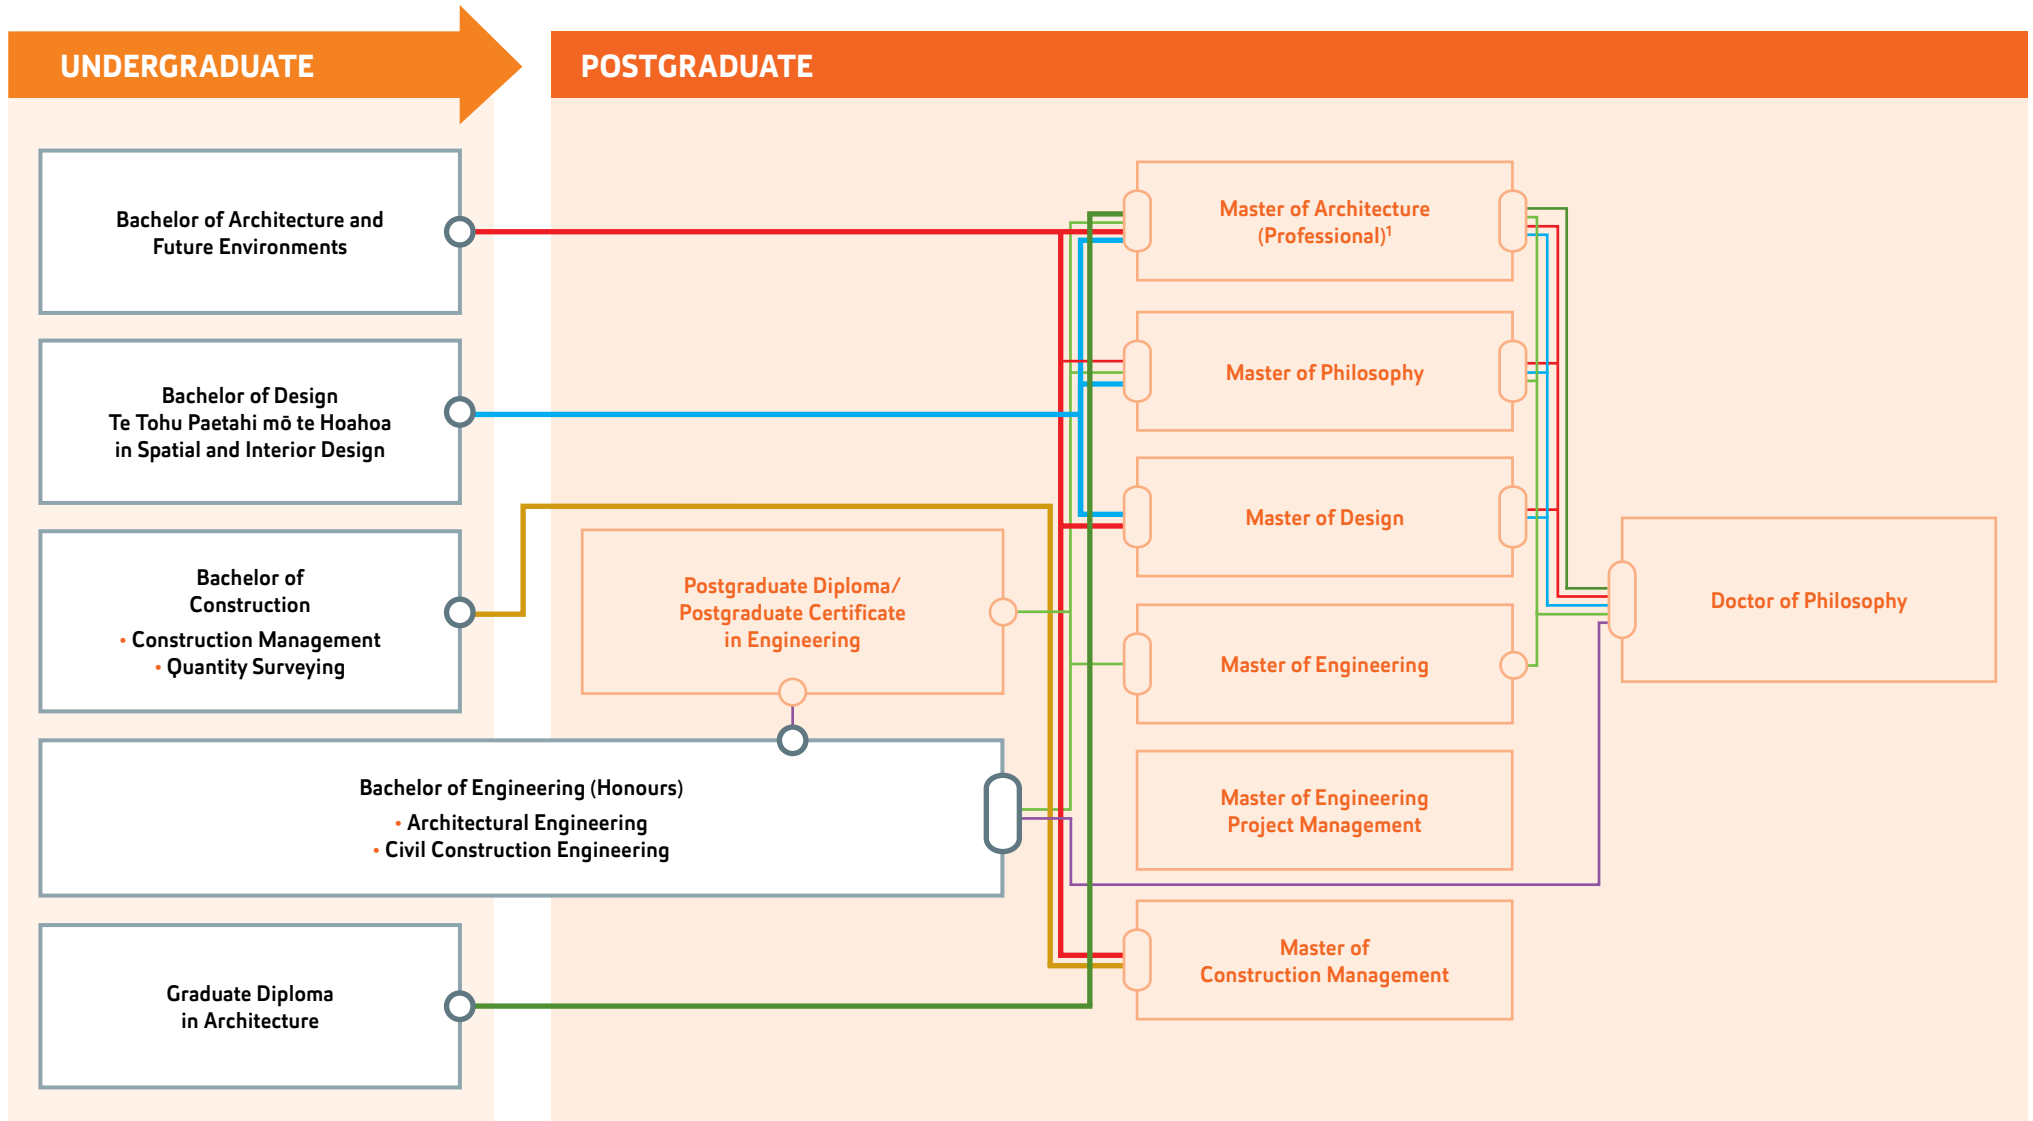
UNDERGRADUATE

POSTGRADUATE

Bachelor of Architecture and Future Environments

Bachelor of Design
Te Tohu Paetahi mō te Hoahoa
in Spatial and Interior Design

Bachelor of Construction
• Construction Management
• Quantity Surveying

Bachelor of Engineering (Honours)
• Architectural Engineering
• Civil Construction Engineering

Graduate Diploma in Architecture

Postgraduate Diploma/ Postgraduate Certificate in Engineering

Master of Architecture (Professional)$^1$

Master of Philosophy

Master of Design

Master of Engineering

Master of Engineering Project Management

Master of Construction Management

Doctor of Philosophy